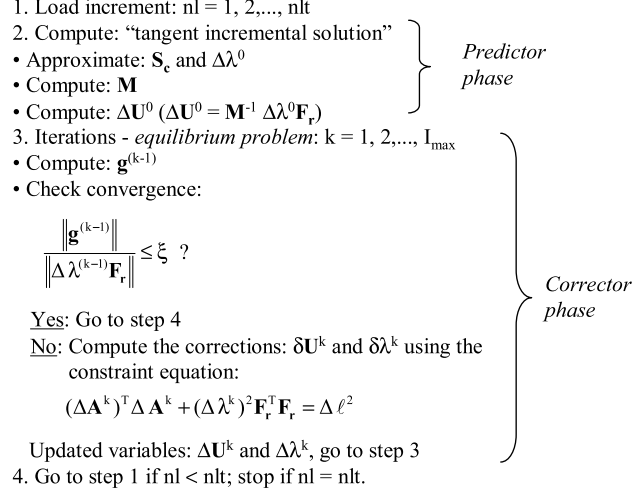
1. Load increment: nl = 1, 2,..., nlt
2. Compute: “tangent incremental solution”
• Approximate: $\mathbf{S_c}$ and $\Delta\lambda^0$
• Compute: $\mathbf{M}$
• Compute: $\Delta\mathbf{U}^0$ ($\Delta\mathbf{U}^0 = \mathbf{M}^{-1}\,\Delta\lambda^0\mathbf{F_r}$)

Predictor phase

3. Iterations - *equilibrium problem*: k = 1, 2,..., $I_{max}$
• Compute: $\mathbf{g}^{(k-1)}$
• Check convergence:

$\frac{\left\|\mathbf{g}^{(k-1)}\right\|}{\left\|\Delta\lambda^{(k-1)}\mathbf{F_r}\right\|} \leq \xi$ ?

Yes: Go to step 4
No: Compute the corrections: $\delta\mathbf{U}^k$ and $\delta\lambda^k$ using the constraint equation:

$(\Delta\mathbf{A}^k)^T \Delta\mathbf{A}^k + (\Delta\lambda^k)^2 \mathbf{F_r}^T\mathbf{F_r} = \Delta\ell^2$

Updated variables: $\Delta\mathbf{U}^k$ and $\Delta\lambda^k$, go to step 3

Corrector phase

4. Go to step 1 if nl < nlt; stop if nl = nlt.